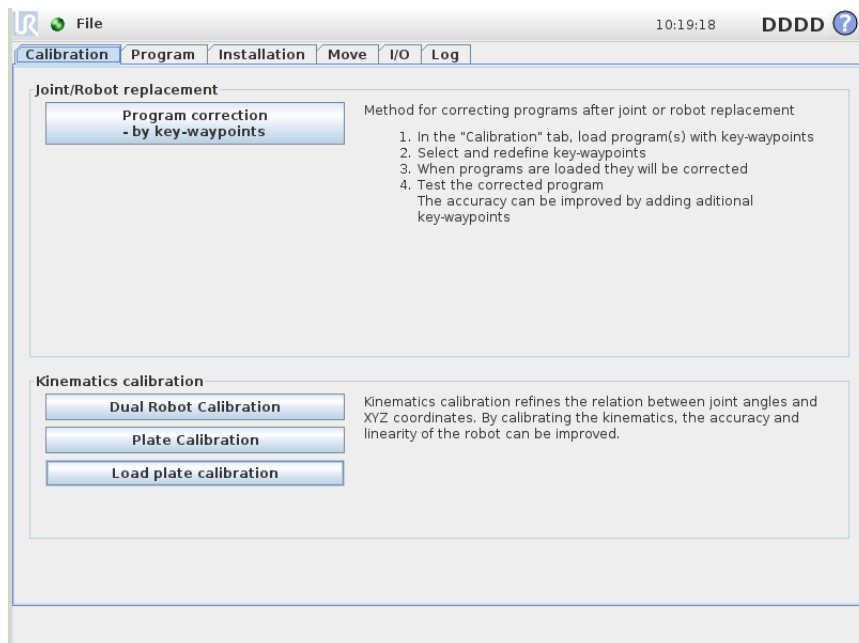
File

10:19:18 DDDD ?

Calibration | Program | Installation | Move | I/O | Log

Joint/Robot replacement

Program correction - by key-waypoints

Method for correcting programs after joint or robot replacement

1. In the "Calibration" tab, load program(s) with key-waypoints
2. Select and redefine key-waypoints
3. When programs are loaded they will be corrected
4. Test the corrected program
The accuracy can be improved by adding aditional key-waypoints

Kinematics calibration

Dual Robot Calibration

Plate Calibration

Load plate calibration

Kinematics calibration refines the relation between joint angles and XYZ coordinates. By calibrating the kinematics, the accuracy and linearity of the robot can be improved.